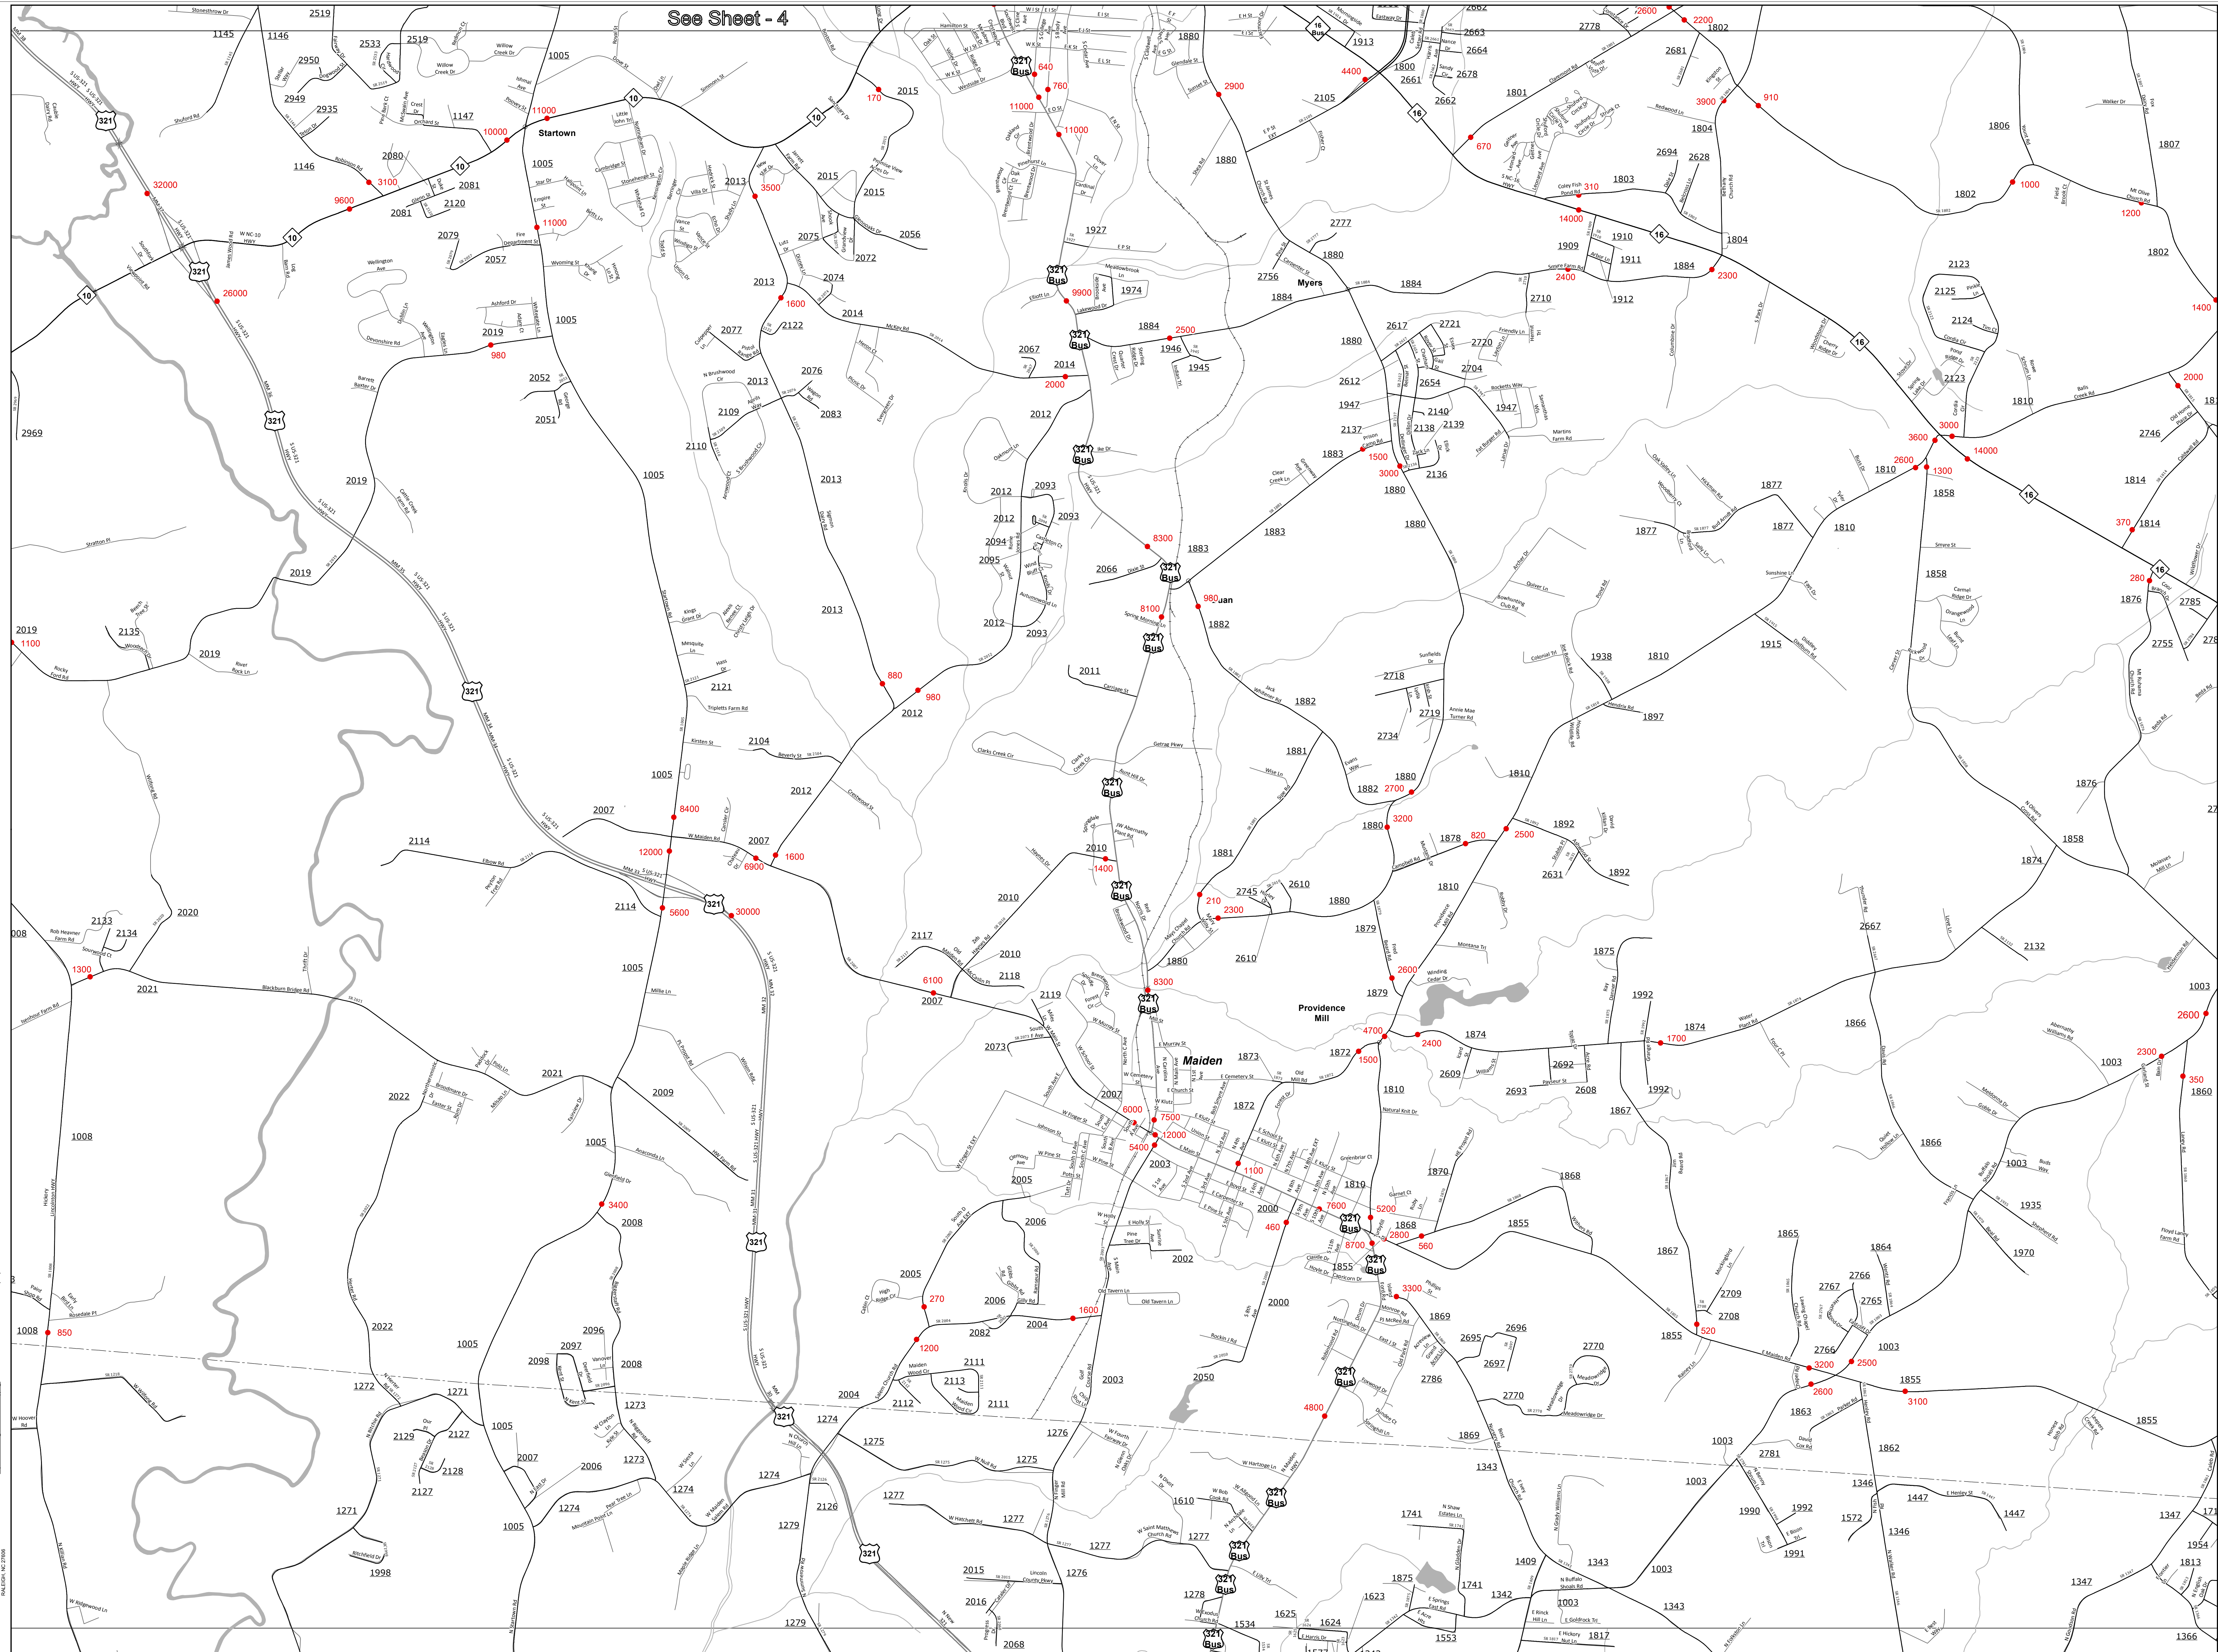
See Sheet - 4

Startown
Myers
Maiden
Providence Mill

2519
1145
1146
2533
2519
2950
2949
2935
1147
1005
2080
2081
2081
2120
1146
1005
2079
2057
2015
2015
2015
2075
2056
2072
2074
2013
2122
2077
2014
2076
2013
2109
2083
2110
2019
2052
2051
2969
2019
2019
2019
2135
2019
1005
2013
2013
2013
2012
2104
1005
2012
2007
2007
2114
2114
2133
2134
2020
2021
2021
2022
1008
1008
1005
2009
1005
2008
2096
2097
2098
2008
1272
1271
1273
1005
2129
2127
2128
2127
2007
2006
1273
1274
1005
1274
1271
1998
1005
1279
2126
1274
1275
1277
1277
1279
1276
1275
2004
2111
2112
2113
2111
2005
2006
2082
2004
2002
2003
2000
2050
2003
2016
2015
1276
1277
1278
1610
1277
1534
1625
1624
1623
1553
2068
1927
1974
1884
1946
1945
2067
2014
2012
2093
2012
2093
2094
2095
2012
2093
2066
1883
1882
2011
2010
2010
2117
2010
2118
2119
2073
2007
2003
2005
2006
1880
1880
1913
2663
2664
2678
2661
2662
2105
1880
2777
1880
2756
1884
2617
2721
2720
1880
2612
2654
2704
1947
2140
1947
2137
2138
2139
1883
2136
1880
1880
1883
1882
2718
2719
2734
1881
1880
1882
1880
1878
1881
2745
2610
1880
1879
1880
2610
1879
1874
1873
1872
1872
1810
2609
2692
2693
2608
1870
1868
1810
1868
1855
1855
1869
2695
2696
2697
2770
2786
2770
1869
1343
1741
1741
1875
1342
1409
1343
1003
1003
1343
1817
2778
2681
1801
1804
1806
1807
1802
2694
2628
1803
1909
1910
1911
1884
1804
1802
2123
2125
2124
2123
1810
1912
2710
1877
1877
1877
1810
1858
1810
1858
1814
1814
2785
2755
1938
1810
1915
1897
1810
1876
1858
1874
1892
1892
2631
1866
1875
1992
1874
1866
2132
2667
1003
1003
1992
1867
1866
1003
1935
1970
1865
1864
1867
2709
2708
2767
2766
2765
1855
1003
2766
1863
1862
1855
1003
2781
1003
1346
1447
1447
1992
1990
1572
1346
1991
1347
1347
1954
1813
1366
2746
1860

170
640
760
11000
11000
4400
2900
1800
3900
910
670
310
14000
1000
1200
2400
2300
1400
2000
3600
3000
14000
2600
1300
370
280
11000
10000
3100
9600
32000
26000
1600
980
3500
11000
9900
2500
2000
8300
8100
980
1500
3000
2700
3200
820
2500
880
980
8400
12000
6900
1600
5600
30000
1400
210
2300
2600
8300
6100
4700
2400
1500
1700
2600
2300
350
6000
7500
12000
5400
1100
7600
5200
460
8700
2800
560
3300
520
3200
2500
2600
3100
4800
270
1200
1600
3400
1300
1100
850
2200

Stonesthrow Dr
Willow Creek Dr
Ishmal Ave
Rinsey St
Shuford Rd
Robinson Rd
Crest Dr
Orchard St
Dale St
Glenn St
Star Dr
Empire St
Fire Department St
Wellington Ave
Ashford Dr
Devonshire Rd
Barrett Baxter Dr
Stratton Pl
Beech Tree Dr
Woodland Ln
Rocky Ford Rd
River Rock Ln
Rob Heavner Farm Rd
Ivenhour Farm Rd
Blackburn Bridge Rd
Elbow Rd
W Maiden Rd
Mesquite Ln
Hess St
Triplets Farm Rd
Kirsten St
Beverly St
Kings Grant Dr
Wyoming St
Cambridge St
Stonehenge St
Vance St
Lutz St
McKay Rd
Meadowbrook Ln
Lakewood Dr
Elliott Ln
Pinehill Ln
Clarks Creek Cir
Getrag Pkwy
Aunt Ivy Dr
JW Abernathy Plant Rd
Carriage St
Oakmont Ln
Dixie St
Spring Morning Ln
Wind Bluff Ct
Arlington Ln
Smyre Farm Rd
Friendly Ln
Rocketts Way
Martins Farm Rd
Clear Creek Ln
Prison Camp Rd
Fat Burger Rd
Quiver Ln
Bowhunting Club Rd
Colonial St
Sunfields Dr
Annie Mae Turner Rd
Jack Whitener Rd
Hendrix Rd
Evans Way
White Ln
Campbell Rd
Montana Trl
Winding Cedar Dr
Water Plant Rd
Abernathy Williams Rd
Smyre St
Sunshine Ln
Carmel Ridge Dr
Orangewood Ln
Redwood Ln
Walker Dr
Coley Fish Pond Rd
Mt Olive Church Rd
Balls Creek Rd
Shuford St
Sandy Cir
Glendale St
E Main St
E Klutz St
Union St
W Pine St
W Finger St
Johnson St
Clemons Ave
Old Tavern Ln
Rockin J Rd
W Fourth Forest Dr
W Hartsoe Ln
W Bob Cook Rd
N Shaw Estates Ln
N Buffalo Shoals Rd
E Rinck Hill Ln
E Goldrock Trl
E Hickory Nut Ln
E Springs End Rd
E Horsey Dr
Lincoln County Pkwy
W Hatchett Rd
W Null Rd
W Saint Matthews Church Rd
Maiden Wood Cir
High Ridge Ct
Anaconda Ln
Greenfield Dr
Rosedale Pl
Early Bird Ln
Pabst Sluys Rd
W Hoover Rd
Kitchell Dr
W Ridgewood Ln
Mountain Pond Ln
Pear Tree Ln
Old Mill Rd
E Cemetery St
Natural Knot Dr
Paysour St
Meadowridge Dr
Crestwood St
E Murray St
E Henley St
David Cox Rd
Floyd Lane Farm Rd
Shepherd Rd
Zeb Haynes Rd
Old Mill Rd
Hwy 321 Hwy
S US-321 Hwy
MM 31
MM 32
MM 33
MM 34
MM 35
W NC-10 Hwy
James Way
RALEIGH, NC 27699